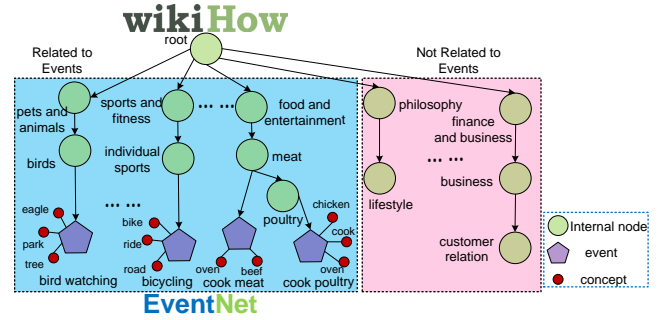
wikiHow

root

Related to Events

Not Related to Events

pets and animals

sports and fitness

• • • •

food and entertainment

philosophy

finance and business

birds

individual sports

meat

lifestyle

• • • •

business

• • •

poultry

chicken

cook

eagle

park

tree

bike

ride

road

oven

beef

oven

customer relation

bird watching

bicycling

cook meat

cook poultry

EventNet

Internal node

event

concept